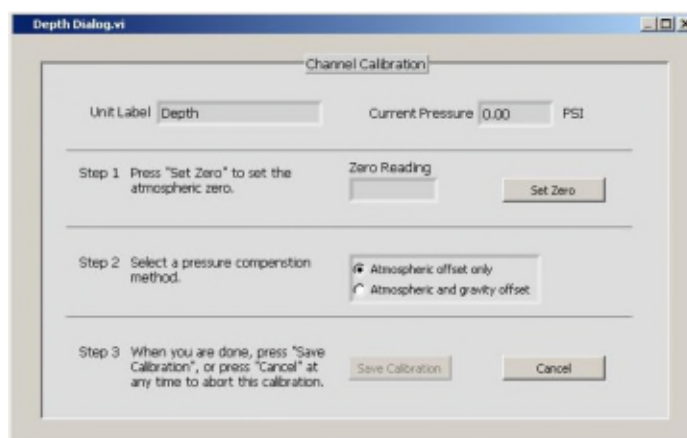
Depth Dialog.vi

Channel Calibration

Unit Label Depth

Current Pressure 0.00 PSI

Step 1 Press "Set Zero" to set the atmospheric zero.

Zero Reading

Set Zero

Step 2 Select a pressure compenstion method.

Atmospheric offset only

Atmospheric and gravity offset

Step 3 When you are done, press "Save Calibration", or press "Cancel" at any time to abort this calibration.

Save Calibration

Cancel